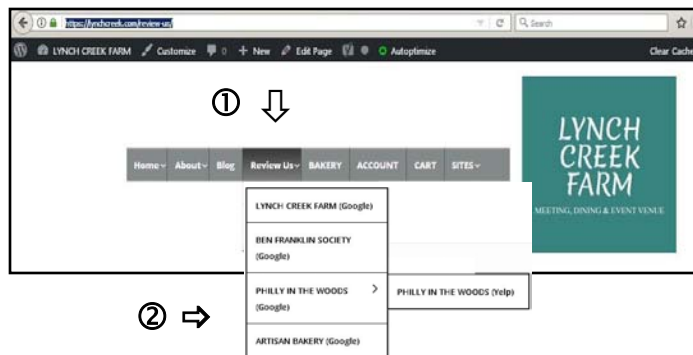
https://lynchcreek.com/review-us/

Search

LYNCH CREEK FARM Customize 0 + New Edit Page Autoptimize

Clear Cache

①

Home About Blog Review Us BAKERY ACCOUNT CART SITES

LYNCH CREEK FARM (Google)

BEN FRANKLIN SOCIETY (Google)

PHILLY IN THE WOODS (Google)

PHILLY IN THE WOODS (Yelp)

ARTISAN BAKERY (Google)

②

LYNCH CREEK FARM

MEETING, DINING & EVENT VENUE